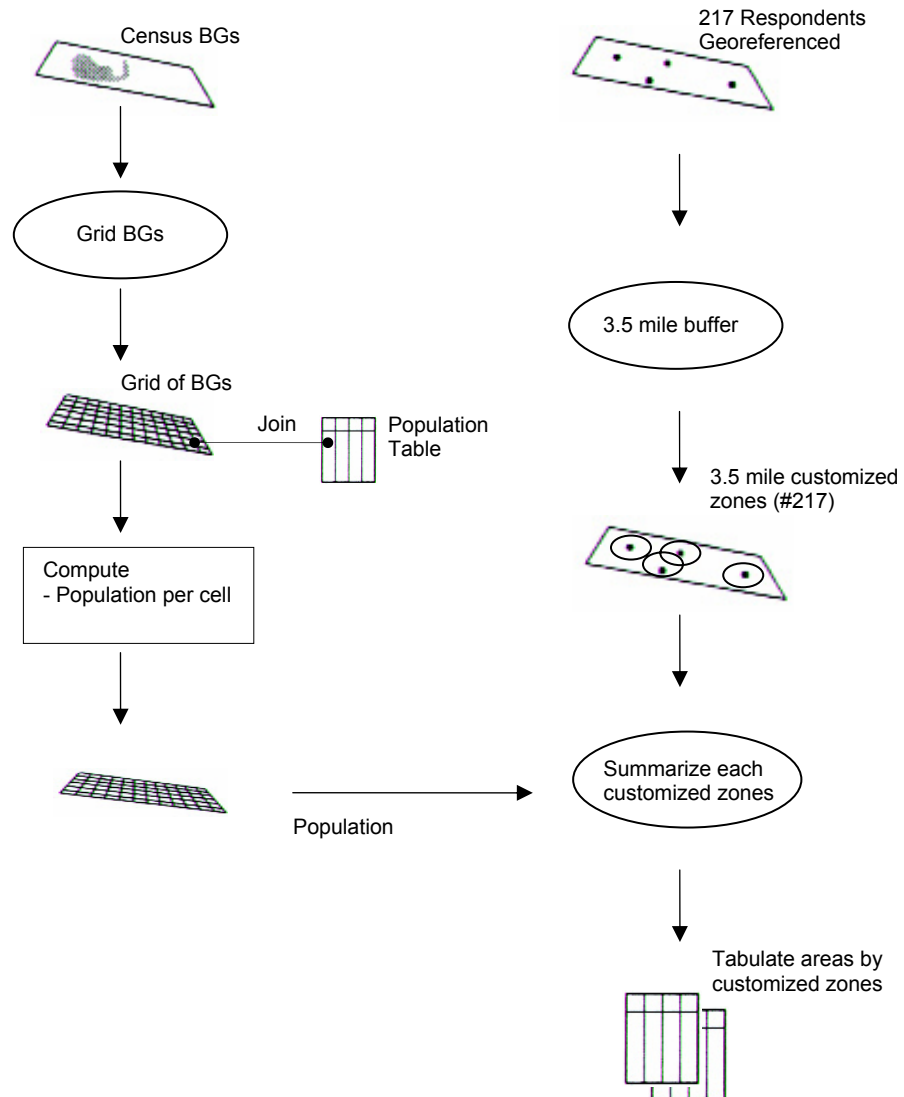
Census BGs

Grid BGs

Grid of BGs

Join

Population Table

Compute
- Population per cell

Population

217 Respondents Georeferenced

3.5 mile buffer

3.5 mile customized zones (#217)

Summarize each customized zones

Tabulate areas by customized zones